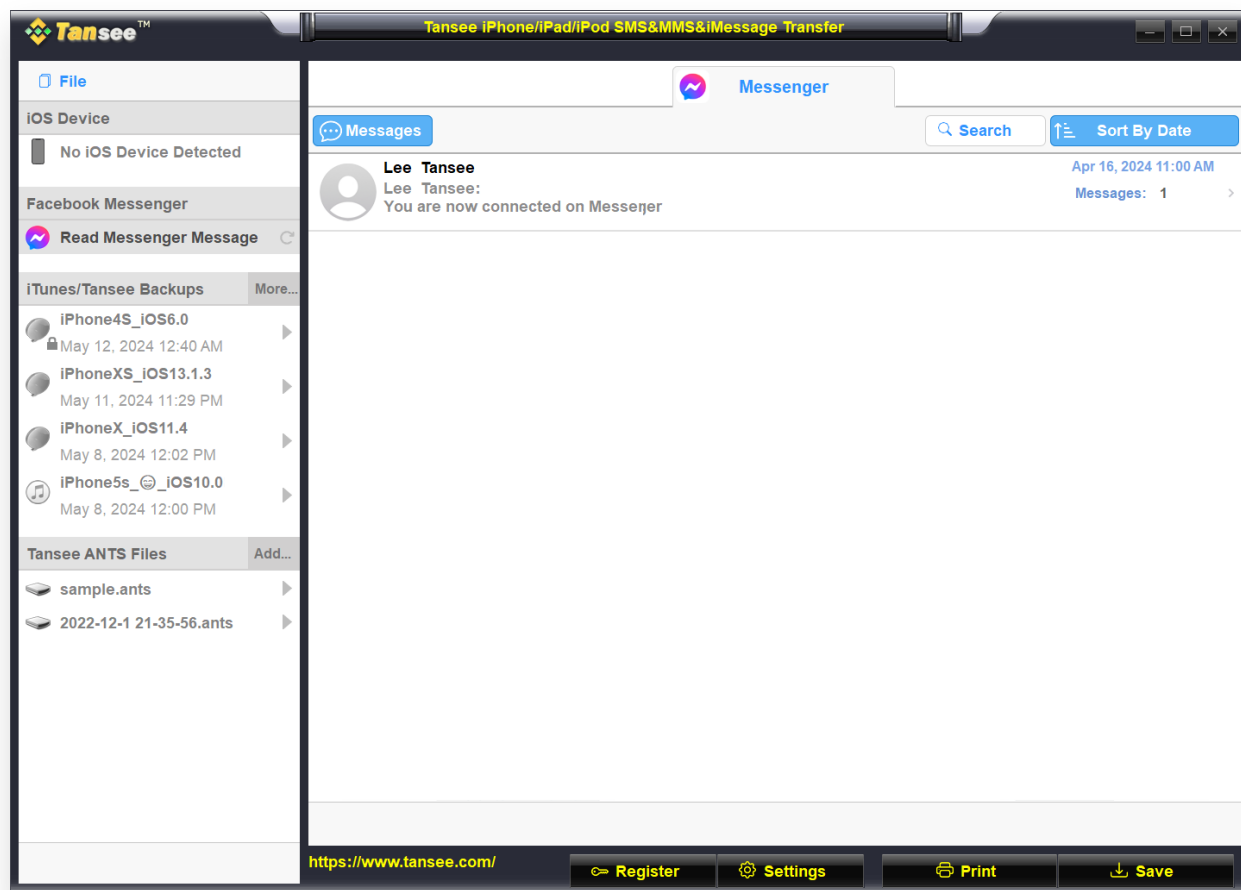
Tansee™

Tansee iPhone/iPad/iPod SMS&MMS&iMessage Transfer

File

iOS Device

No iOS Device Detected

Facebook Messenger

Read Messenger Message

iTunes/Tansee Backups

More...

iPhone4S_iOS6.0
May 12, 2024 12:40 AM

iPhoneXS_iOS13.1.3
May 11, 2024 11:29 PM

iPhoneX_iOS11.4
May 8, 2024 12:02 PM

iPhone5s_😊_iOS10.0
May 8, 2024 12:00 PM

Tansee ANTS Files

Add...

sample.ants

2022-12-1 21-35-56.ants

Messenger

Messages

Search

Sort By Date

Lee Tansee
Lee Tansee:
You are now connected on Messenger

Apr 16, 2024 11:00 AM
Messages: 1

https://www.tansee.com/

Register

Settings

Print

Save